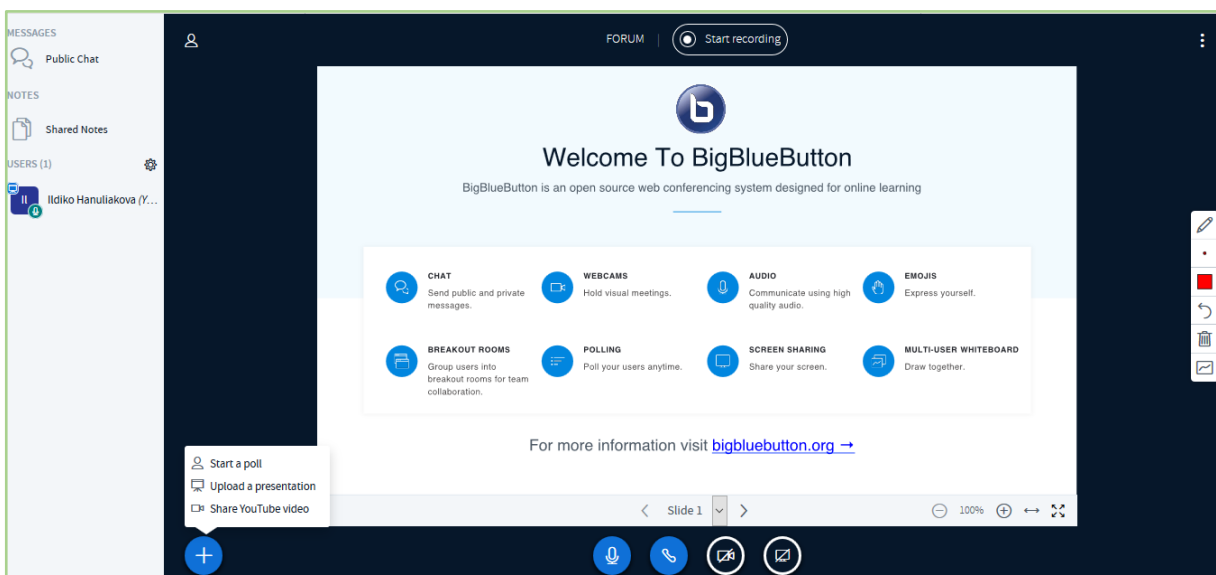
MESSAGES

Public Chat

NOTES

Shared Notes

USERS (1)

Il

Ildiko Hanuliakova (Y...

FORUM | Start recording

Welcome To BigBlueButton

BigBlueButton is an open source web conferencing system designed for online learning

CHAT
Send public and private messages.

WEBCAMS
Hold visual meetings.

AUDIO
Communicate using high quality audio.

EMOJIS
Express yourself.

BREAKOUT ROOMS
Group users into breakout rooms for team collaboration.

POLLING
Poll your users anytime.

SCREEN SHARING
Share your screen.

MULTI-USER WHITEBOARD
Draw together.

For more information visit bigbluebutton.org →

Start a poll

Upload a presentation

Share YouTube video

Slide 1

100%